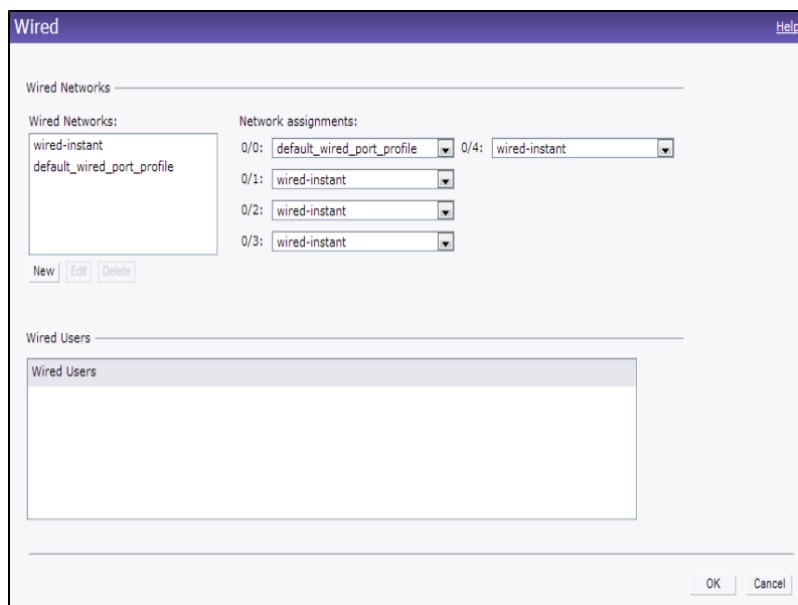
Wired

Help

Wired Networks

Wired Networks:

wired-instant
default_wired_port_profile

New Edit Delete

Network assignments:

0/0: default_wired_port_profile 0/4: wired-instant

0/1: wired-instant

0/2: wired-instant

0/3: wired-instant

Wired Users

Wired Users

OK Cancel